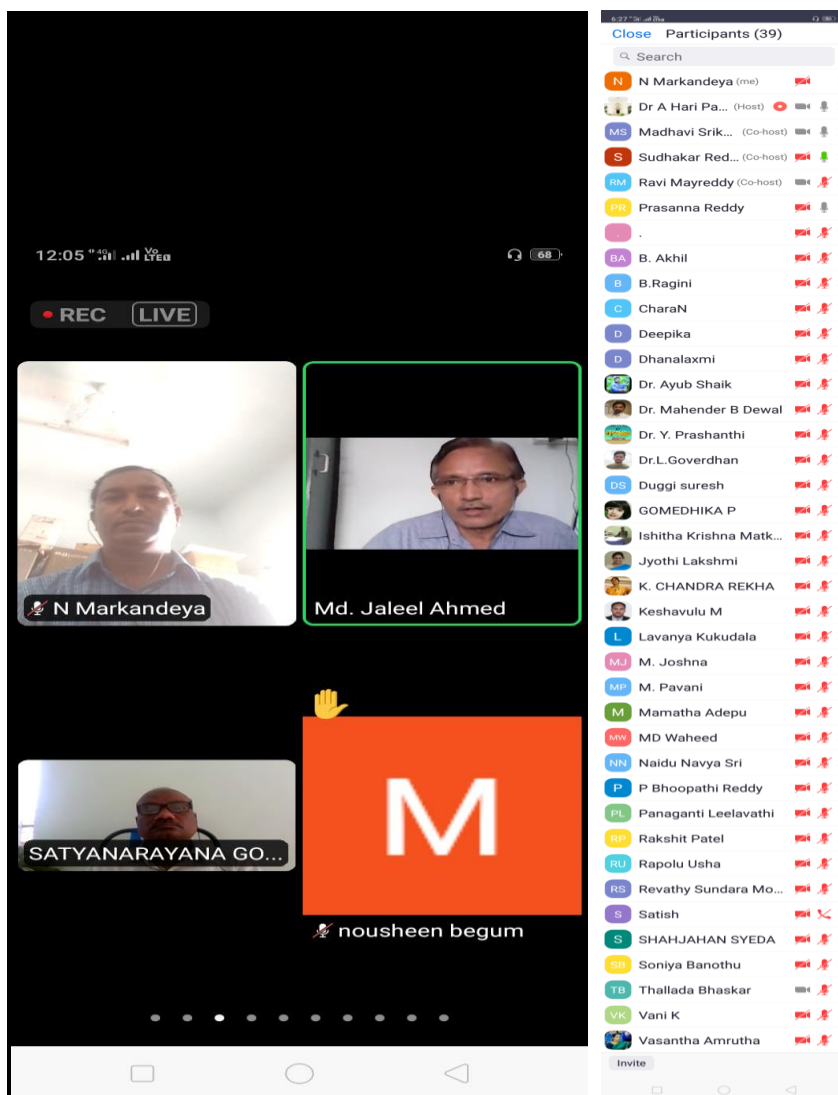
12:05 4G Vo LTE 68

REC LIVE

N Markandeya

Md. Jaleel Ahmed

SATYANARAYANA GO...

M

nousheen begum

6:27 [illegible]

Close Participants (39)

Search

N N Markandeya (me)
Dr A Hari Pa... (Host)
MS Madhavi Srik... (Co-host)
S Sudhakar Red... (Co-host)
RM Ravi Mayreddy (Co-host)
PR Prasanna Reddy
. .
BA B. Akhil
B B.Ragini
C CharaN
D Deepika
D Dhanalaxmi
Dr. Ayub Shaik
Dr. Mahender B Dewal
Dr. Y. Prashanthi
Dr.L.Goverdhan
DS Duggi suresh
GOMEDHIKA P
Ishitha Krishna Matk...
Jyothi Lakshmi
K. CHANDRA REKHA
Keshavulu M
L Lavanya Kukudala
MJ M. Joshna
MP M. Pavani
M Mamatha Adepu
MW MD Waheed
NN Naidu Navya Sri
P P Bhoopathi Reddy
PL Panaganti Leelavathi
RP Rakshit Patel
RU Rapolu Usha
RS Revathy Sundara Mo...
S Satish
S SHAHJAHAN SYEDA
SB Soniya Banothu
TB Thallada Bhaskar
VK Vani K
Vasantha Amrutha

Invite